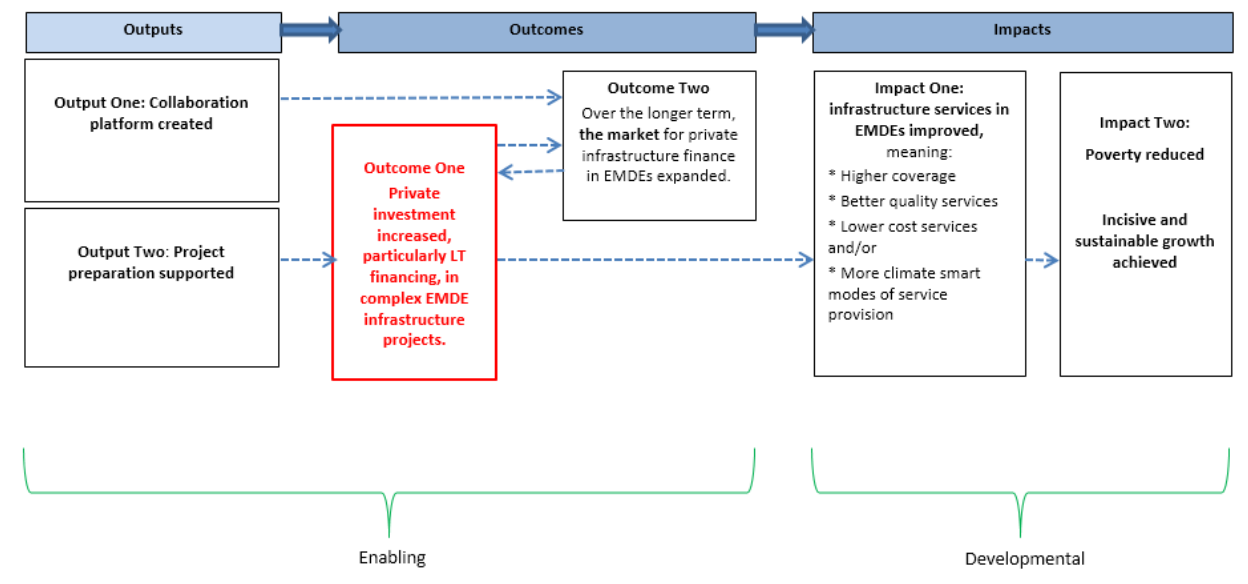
Outputs

Outcomes

Impacts

Output One: Collaboration platform created

Output Two: Project preparation supported

Outcome One
Private investment increased, particularly LT financing, in complex EMDE infrastructure projects.

Outcome Two
Over the longer term, the market for private infrastructure finance in EMDEs expanded.

Impact One: infrastructure services in EMDEs improved, meaning:
* Higher coverage
* Better quality services
* Lower cost services and/or
* More climate smart modes of service provision

Impact Two:
Poverty reduced

Incisive and sustainable growth achieved

Enabling

Developmental